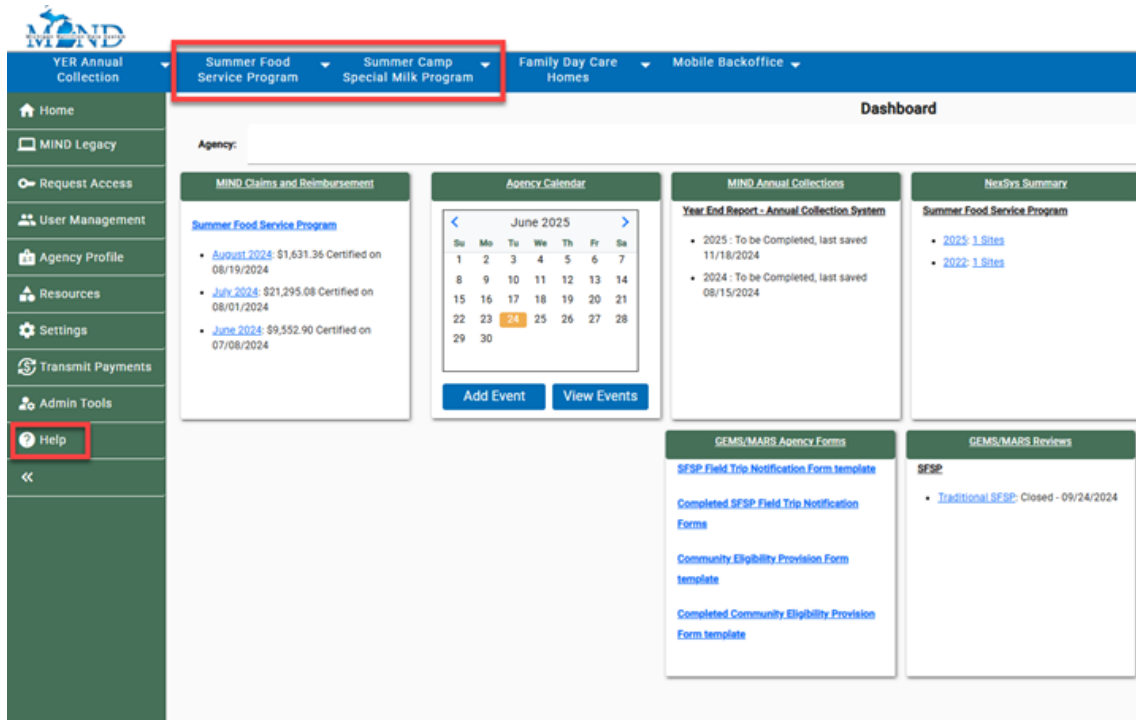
MIND

YER Annual Collection
Summer Food Service Program
Summer Camp Special Milk Program
Family Day Care Homes
Mobile Backoffice

Home
MIND Legacy
Request Access
User Management
Agency Profile
Resources
Settings
Transmit Payments
Admin Tools
Help
«

Dashboard

Agency:

MIND Claims and Reimbursement

Summer Food Service Program

- August 2024: $1,631.36 Certified on 08/19/2024
- July 2024: $21,295.08 Certified on 08/01/2024
- June 2024: $9,552.90 Certified on 07/08/2024

Agency Calendar

June 2025

| Su | Mo | Tu | We | Th | Fr | Sa |
|---|---|---|---|---|---|---|
| 1 | 2 | 3 | 4 | 5 | 6 | 7 |
| 8 | 9 | 10 | 11 | 12 | 13 | 14 |
| 15 | 16 | 17 | 18 | 19 | 20 | 21 |
| 22 | 23 | 24 | 25 | 26 | 27 | 28 |
| 29 | 30 | | | | | |

Add Event
View Events

MIND Annual Collections

Year End Report - Annual Collection System

- 2025 : To be Completed, last saved 11/18/2024
- 2024 : To be Completed, last saved 08/15/2024

NexSys Summary

Summer Food Service Program

- 2025: 1 Sites
- 2022: 1 Sites

GEMS/MARS Agency Forms

SFSP Field Trip Notification Form template

Completed SFSP Field Trip Notification Forms

Community Eligibility Provision Form template

Completed Community Eligibility Provision Form template

GEMS/MARS Reviews

SFSP

- Traditional SFSP: Closed - 09/24/2024